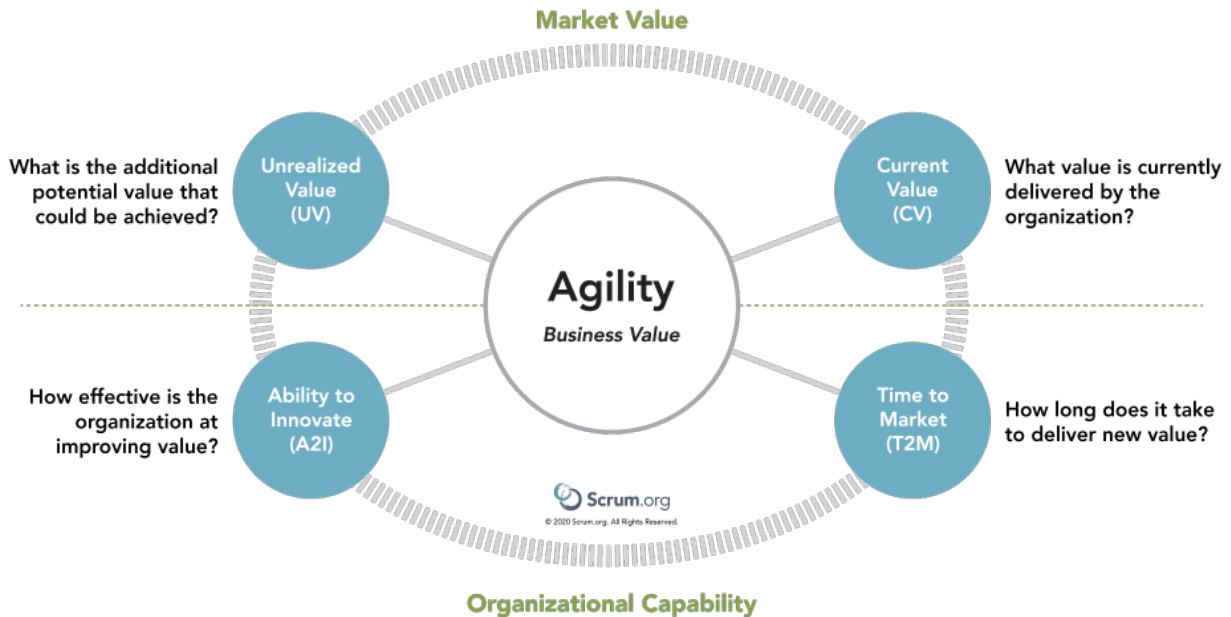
Market Value

What is the additional potential value that could be achieved?

Unrealized Value (UV)

Current Value (CV)

What value is currently delivered by the organization?

Agility

Business Value

How effective is the organization at improving value?

Ability to Innovate (A2I)

Time to Market (T2M)

How long does it take to deliver new value?

Scrum.org

© 2020 Scrum.org. All Rights Reserved.

Organizational Capability